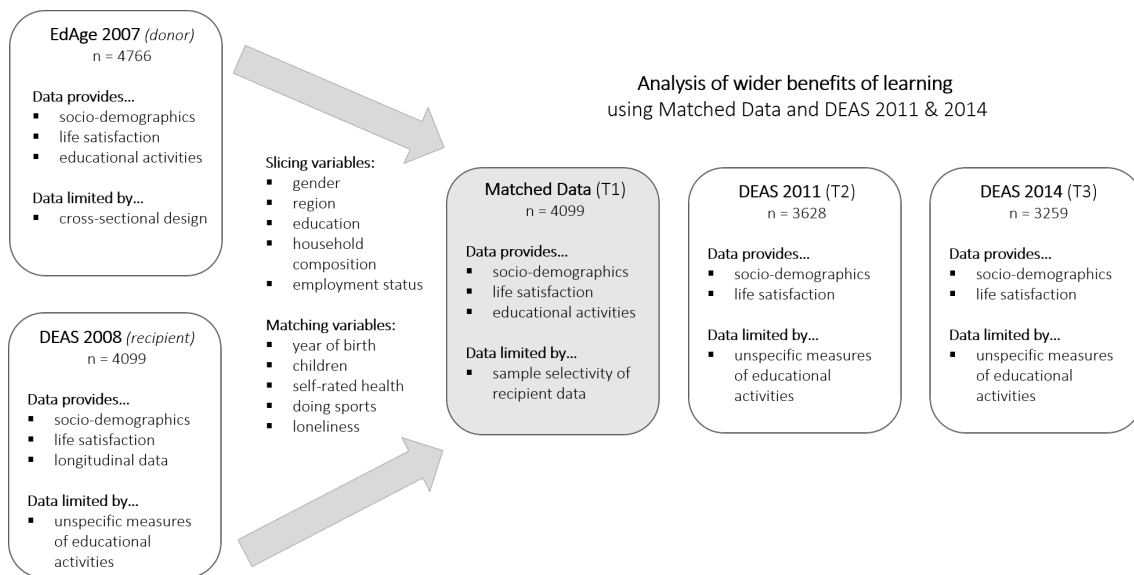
EdAge 2007 *(donor)*
n = 4766

Data provides…
- socio-demographics
- life satisfaction
- educational activities

Data limited by…
- cross-sectional design

DEAS 2008 *(recipient)*
n = 4099

Data provides…
- socio-demographics
- life satisfaction
- longitudinal data

Data limited by…
- unspecific measures of educational activities

Slicing variables:
- gender
- region
- education
- household composition
- employment status

Matching variables:
- year of birth
- children
- self-rated health
- doing sports
- loneliness

Analysis of wider benefits of learning
using Matched Data and DEAS 2011 & 2014

Matched Data (T1)
n = 4099

Data provides…
- socio-demographics
- life satisfaction
- educational activities

Data limited by…
- sample selectivity of recipient data

DEAS 2011 (T2)
n = 3628

Data provides…
- socio-demographics
- life satisfaction

Data limited by…
- unspecific measures of educational activities

DEAS 2014 (T3)
n = 3259

Data provides…
- socio-demographics
- life satisfaction

Data limited by…
- unspecific measures of educational activities